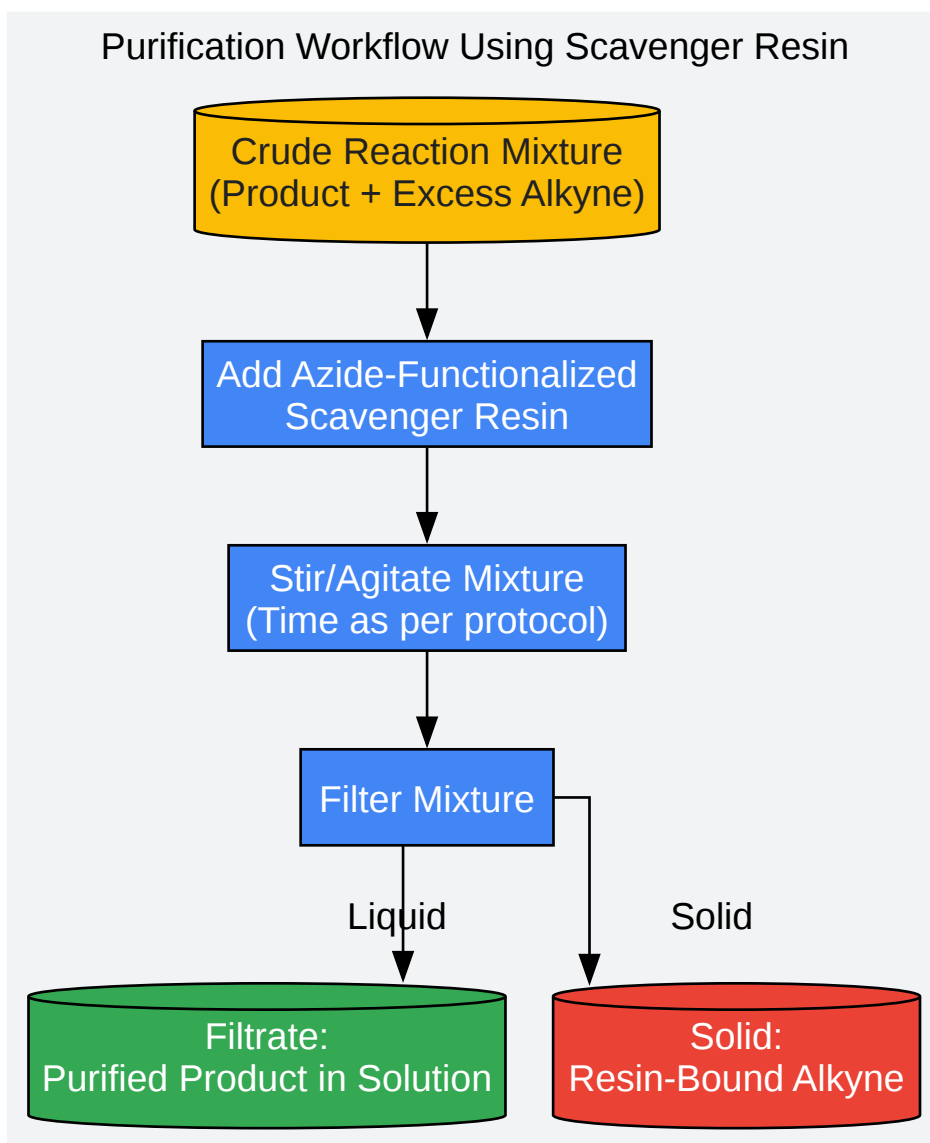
Purification Workflow Using Scavenger Resin

Crude Reaction Mixture
(Product + Excess Alkyne)

Add Azide-Functionalized Scavenger Resin

Stir/Agitate Mixture
(Time as per protocol)

Filter Mixture

Liquid

Solid

Filtrate:
Purified Product in Solution

Solid:
Resin-Bound Alkyne